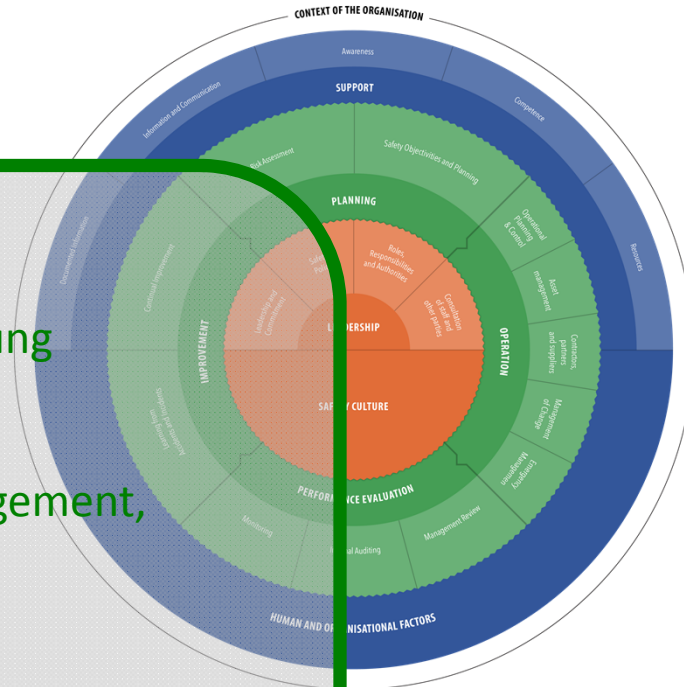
CONTEXT OF THE ORGANISATION

Awareness

Information and Communication

Competence

SUPPORT

Resources

Documented Information

Risk Assessment

Safety Objectives and Planning

PLANNING

Operational Planning & Control

Asset management

Contractors, partners and suppliers

Management of Change

Emergency Management

OPERATION

Continual Improvement

IMPROVEMENT

Leadership and Commitment

Safety Policy

Roles, Responsibilities and Authorities

Consultation of staff and other parties

LEADERSHIP

SAFETY CULTURE

Occurrence Reporting and Investigation

PERFORMANCE EVALUATION

Monitoring

Internal Auditing

Management Review

HUMAN AND ORGANISATIONAL FACTORS

ung

gement,